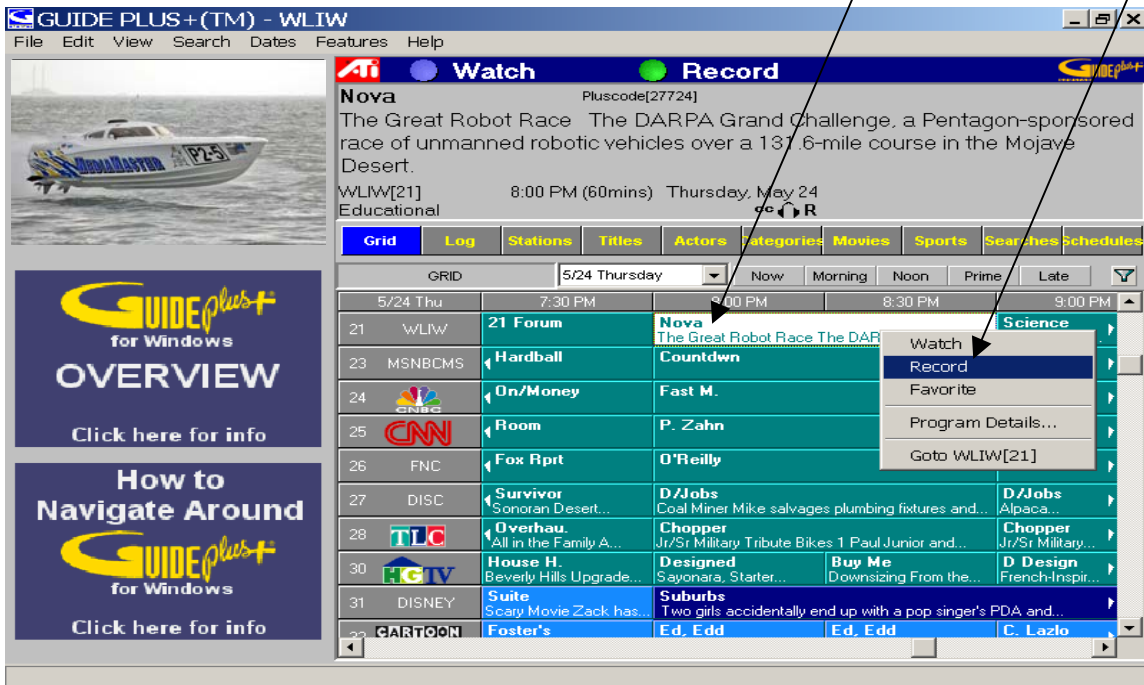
GUIDE PLUS+(TM) - WLIW

File Edit View Search Dates Features Help

MEDIAMASTER P2-5

Ati Watch Record GUIDE plus+

Nova Pluscode[27724]

The Great Robot Race The DARPA Grand Challenge, a Pentagon-sponsored race of unmanned robotic vehicles over a 131.6-mile course in the Mojave Desert.

WLIW[21] 8:00 PM (60mins) Thursday, May 24

Educational cc R

Grid Log Stations Titles Actors Categories Movies Sports Searches Schedules

GRID 5/24 Thursday Now Morning Noon Prime Late

GUIDE plus+ for Windows OVERVIEW Click here for info

How to Navigate Around GUIDE plus+ for Windows Click here for info

| 5/24 Thu | 7:30 PM | 8:00 PM | 8:30 PM | 9:00 PM |
|---|---|---|---|---|
| 21 WLIW | 21 Forum | Nova The Great Robot Race The DAR | | Science |
| 23 MSNBCMS | Hardball | Countdwn | | |
| 24 CNBC | On/Money | Fast M. | | |
| 25 CNN | Room | P. Zahn | | |
| 26 FNC | Fox Rprt | O'Reilly | | |
| 27 DISC | Survivor Sonoran Desert... | D/Jobs Coal Miner Mike salvages plumbing fixtures and... | | D/Jobs Alpaca... |
| 28 TLC | Overhau. All in the Family A... | Chopper Jr/Sr Military Tribute Bikes 1 Paul Junior and... | | Chopper Jr/Sr Military... |
| 30 HGTV | House H. Beverly Hills Upgrade... | Designed Sayonara, Starter... | Buy Me Downsizing From the... | D Design French-Inspir... |
| 31 DISNEY | Suite Scary Movie Zack has... | Suburbs Two girls accidentally end up with a pop singer's PDA and... | | |
| 32 CARTOON | Foster's | Ed, Edd | Ed, Edd | C. Lazlo |

Watch
Record
Favorite
Program Details...
Goto WLIW[21]